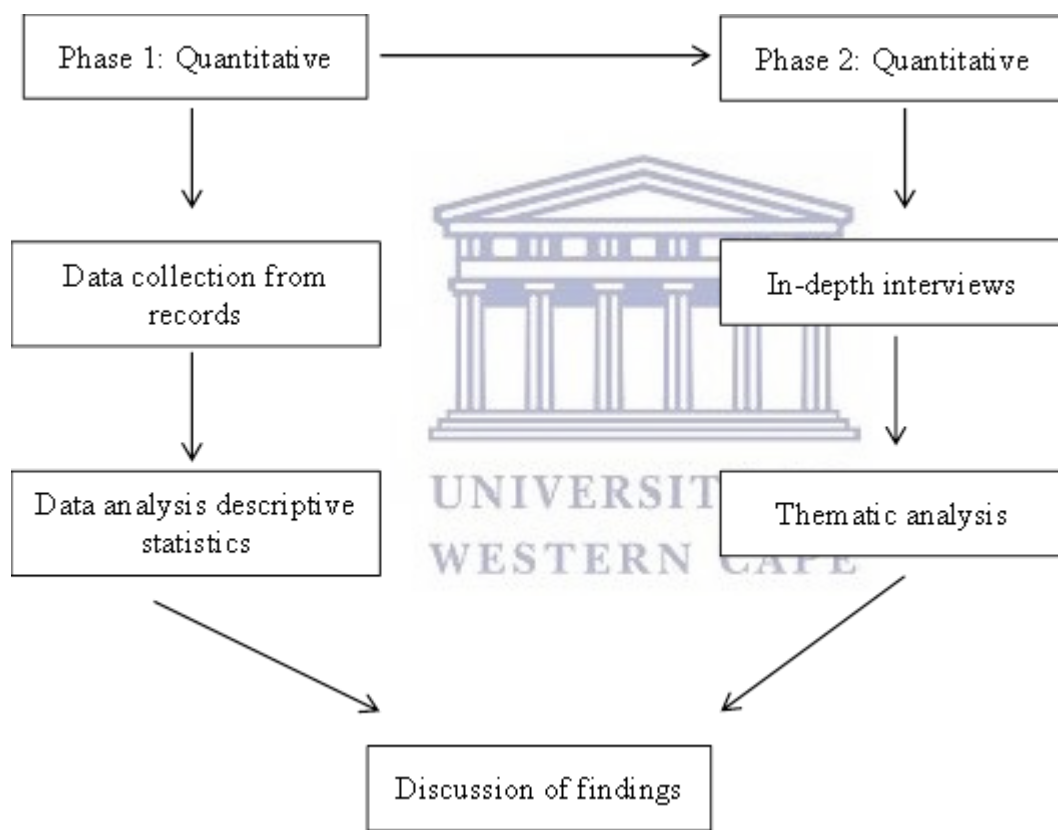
Phase 1: Quantitative

Phase 2: Quantitative

Data collection from records

In-depth interviews

Data analysis descriptive statistics

Thematic analysis

UNIVERSIT
WESTERN CAPE

Discussion of findings